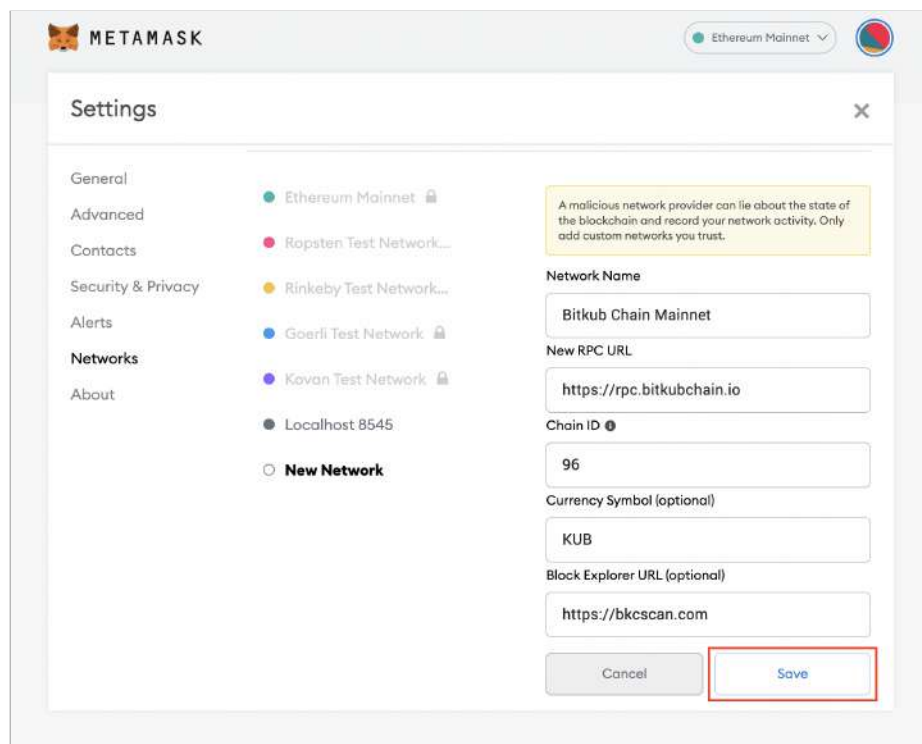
METAMASK

Ethereum Mainnet

Settings

×

General
Advanced
Contacts
Security & Privacy
Alerts
Networks
About

Ethereum Mainnet
Ropsten Test Network...
Rinkeby Test Network...
Goerli Test Network
Kovan Test Network
Localhost 8545
New Network

A malicious network provider can lie about the state of the blockchain and record your network activity. Only add custom networks you trust.

Network Name
Bitkub Chain Mainnet
New RPC URL
https://rpc.bitkubchain.io
Chain ID
96
Currency Symbol (optional)
KUB
Block Explorer URL (optional)
https://bkcscan.com

Cancel
Save